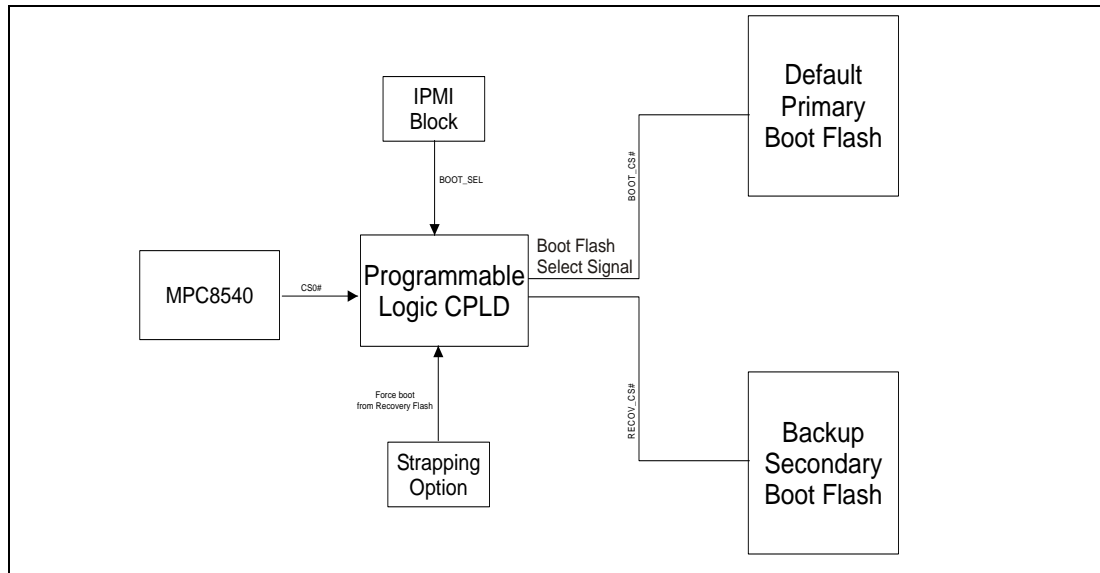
IPMI Block

BOOT_SEL

Default Primary Boot Flash

BOOT_CS#

Boot Flash Select Signal

MPC8540

CS0#

Programmable Logic CPLD

Force boot from Recovery Flash

RECOV_CS#

Backup Secondary Boot Flash

Strapping Option